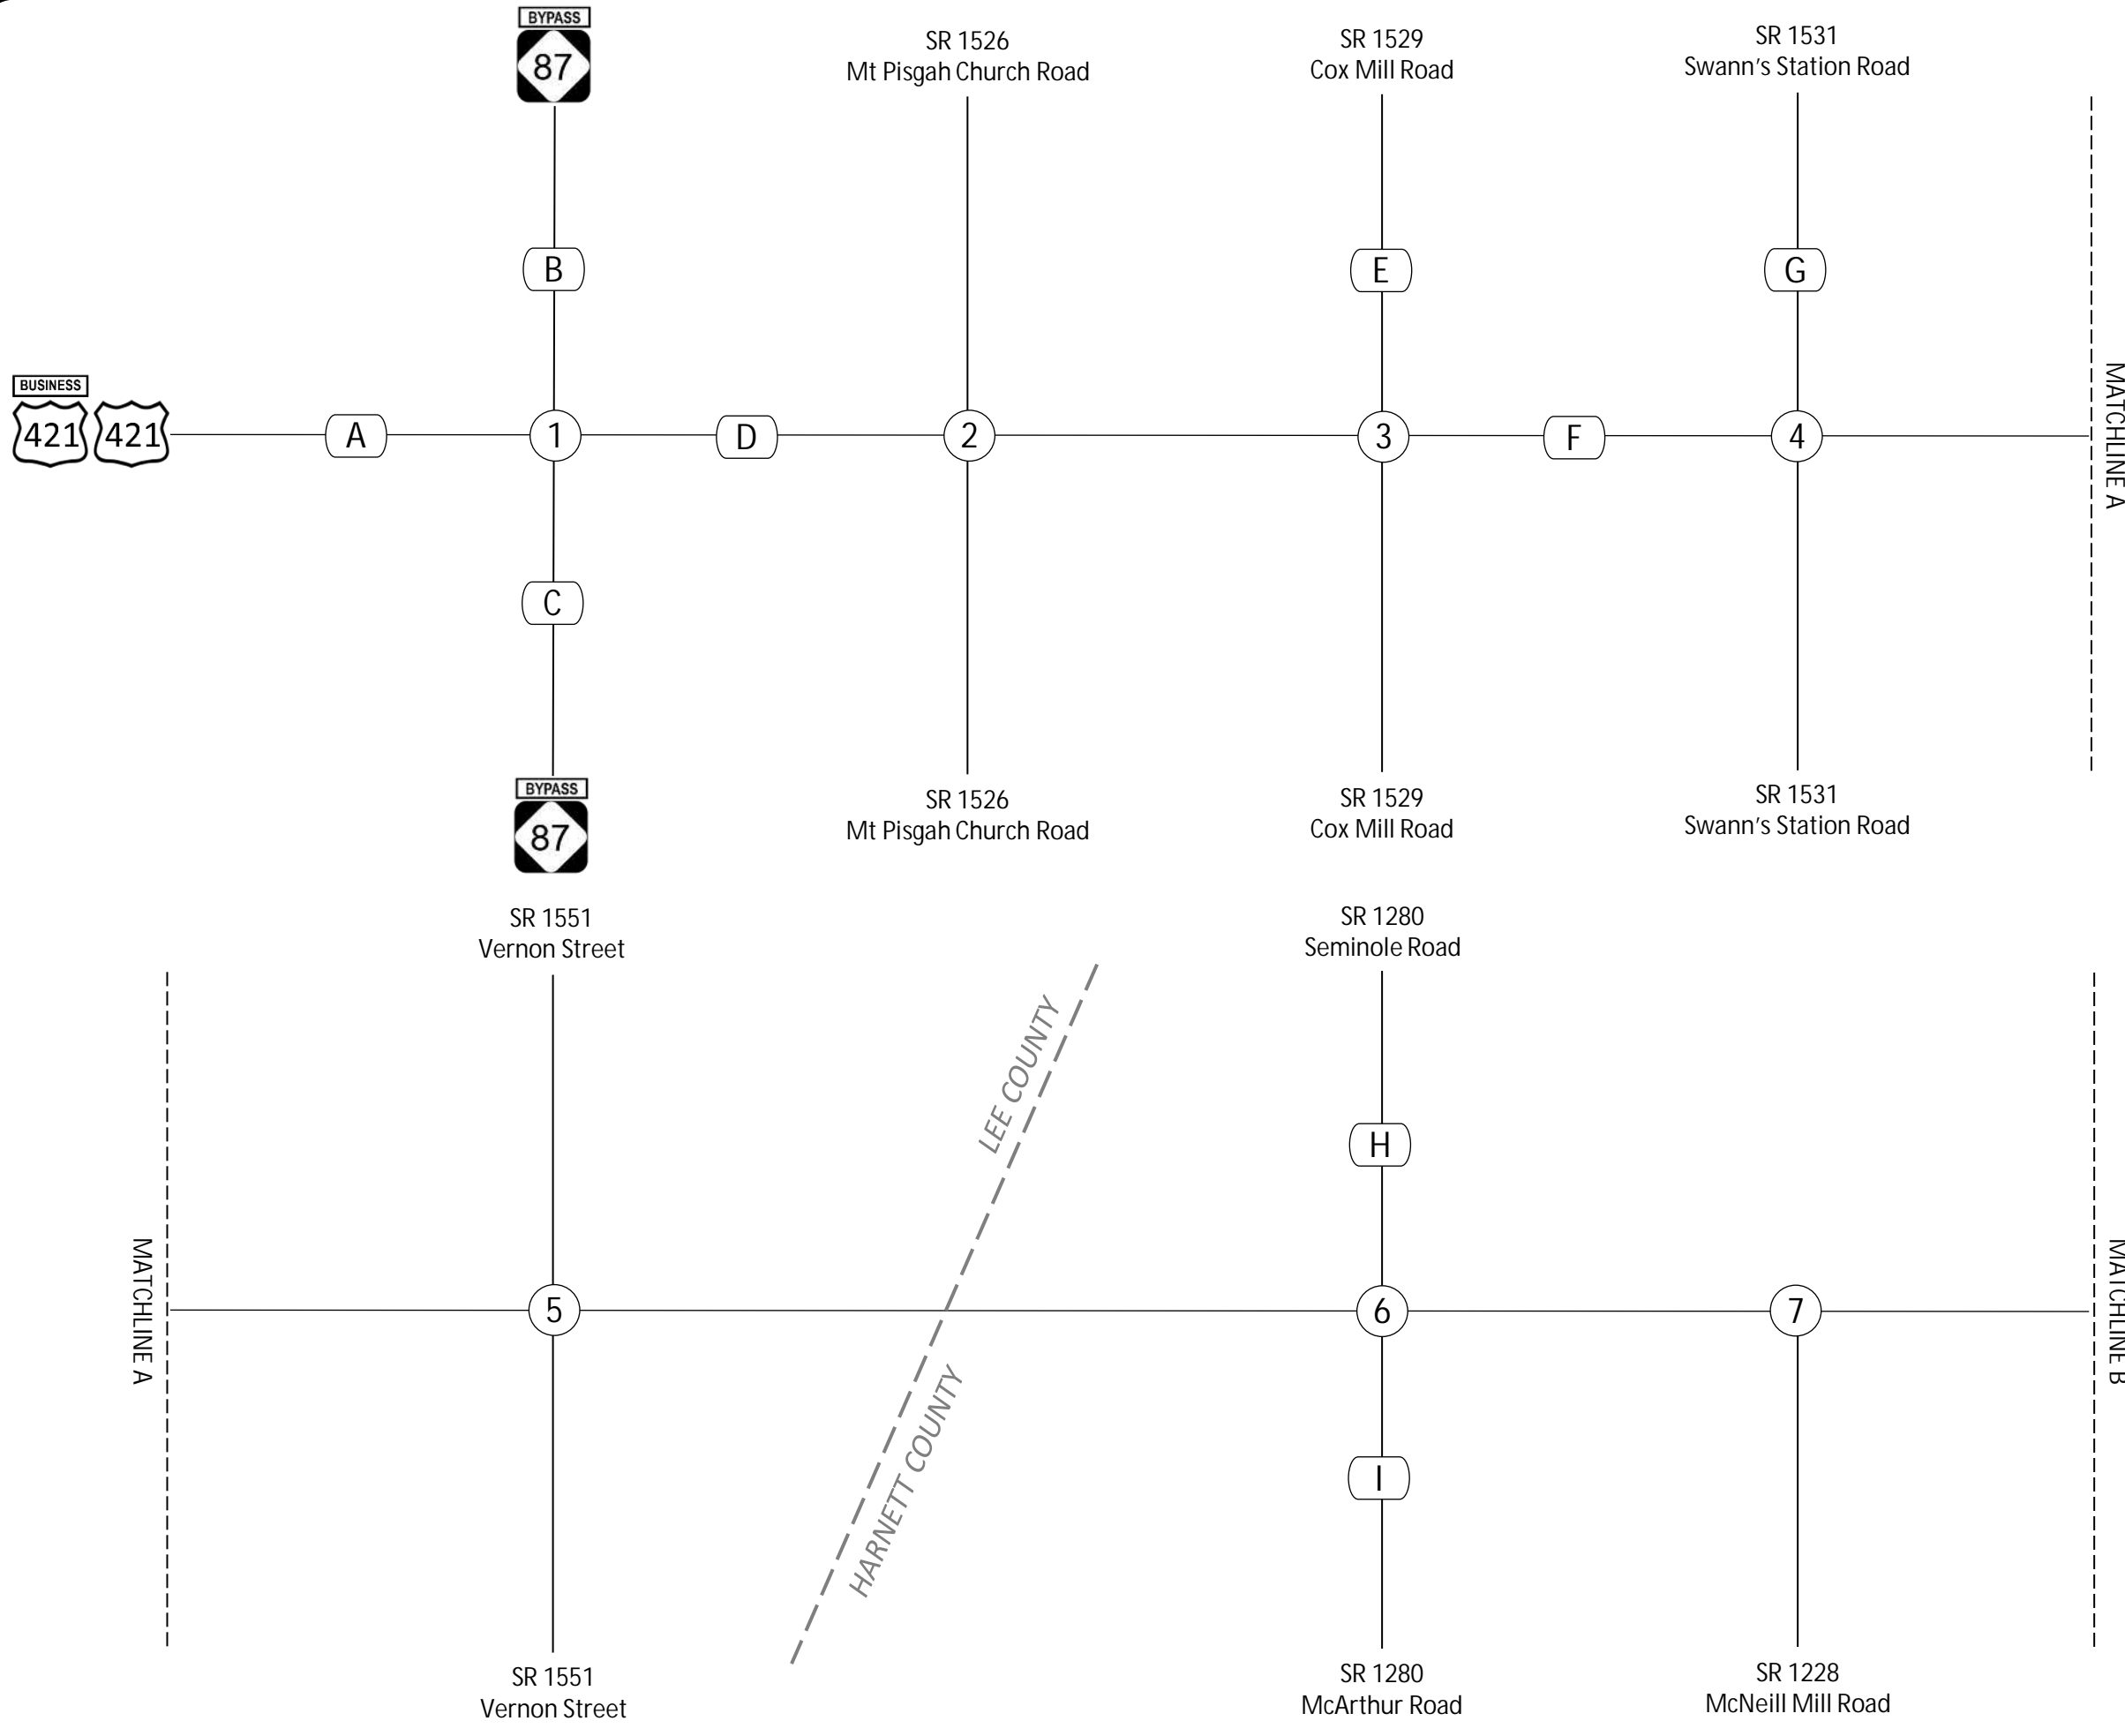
BYPASS
87

SR 1526
Mt Pisgah Church Road

SR 1529
Cox Mill Road

SR 1531
Swann's Station Road

B

E

G

BUSINESS
421
421

A

1

D

2

3

F

4

MATCHLINE A

C

BYPASS
87

SR 1526
Mt Pisgah Church Road

SR 1529
Cox Mill Road

SR 1531
Swann's Station Road

SR 1551
Vernon Street

SR 1280
Seminole Road

LEE COUNTY

H

MATCHLINE A

5

6

7

MATCHLINE B

HARNETT COUNTY

I

SR 1551
Vernon Street

SR 1280
McArthur Road

SR 1228
McNeill Mill Road